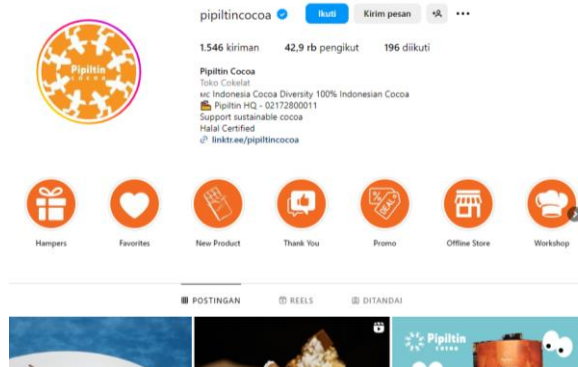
pipiltincocoa

Ikuti

Kirim pesan

•••

Pipiltin COCOA

1.546 kiriman

42,9 rb pengikut

196 diikuti

Pipiltin Cocoa

Toko Cokelat

MC Indonesia Cocoa Diversity 100% Indonesian Cocoa

Pipiltin HQ - 02172800011

Support sustainable cocoa

Halal Certified

linktr.ee/pipiltincocoa

Hampers

Favorites

New Product

Thank You

Promo

Offline Store

Workshop

POSTINGAN

REELS

DITANDAI

Pipiltin COCOA